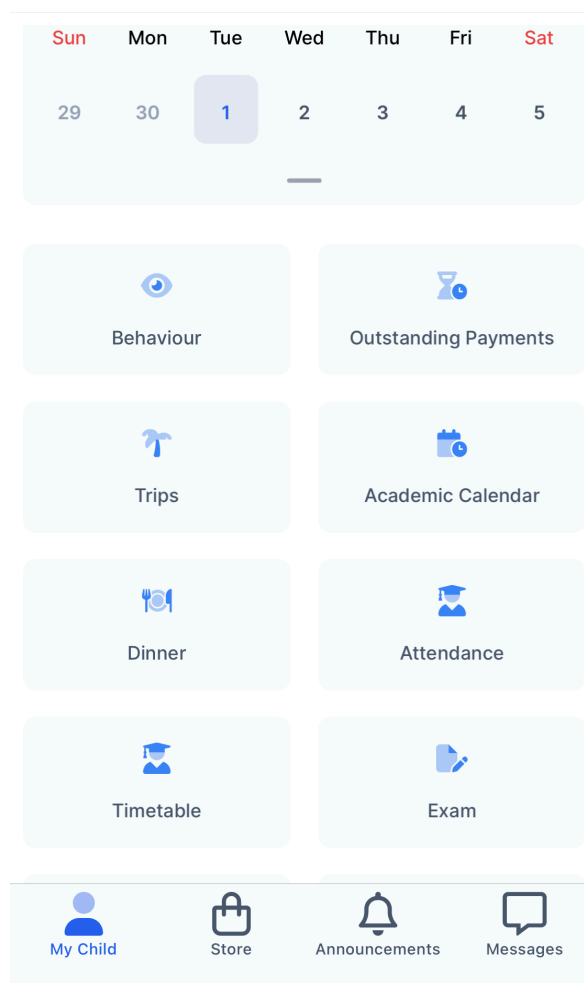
| Sun | Mon | Tue | Wed | Thu | Fri | Sat |
|---|---|---|---|---|---|---|
| 29 | 30 | 1 | 2 | 3 | 4 | 5 |

Behaviour

Outstanding Payments

Trips

Academic Calendar

Dinner

Attendance

Timetable

Exam

My Child

Store

Announcements

Messages